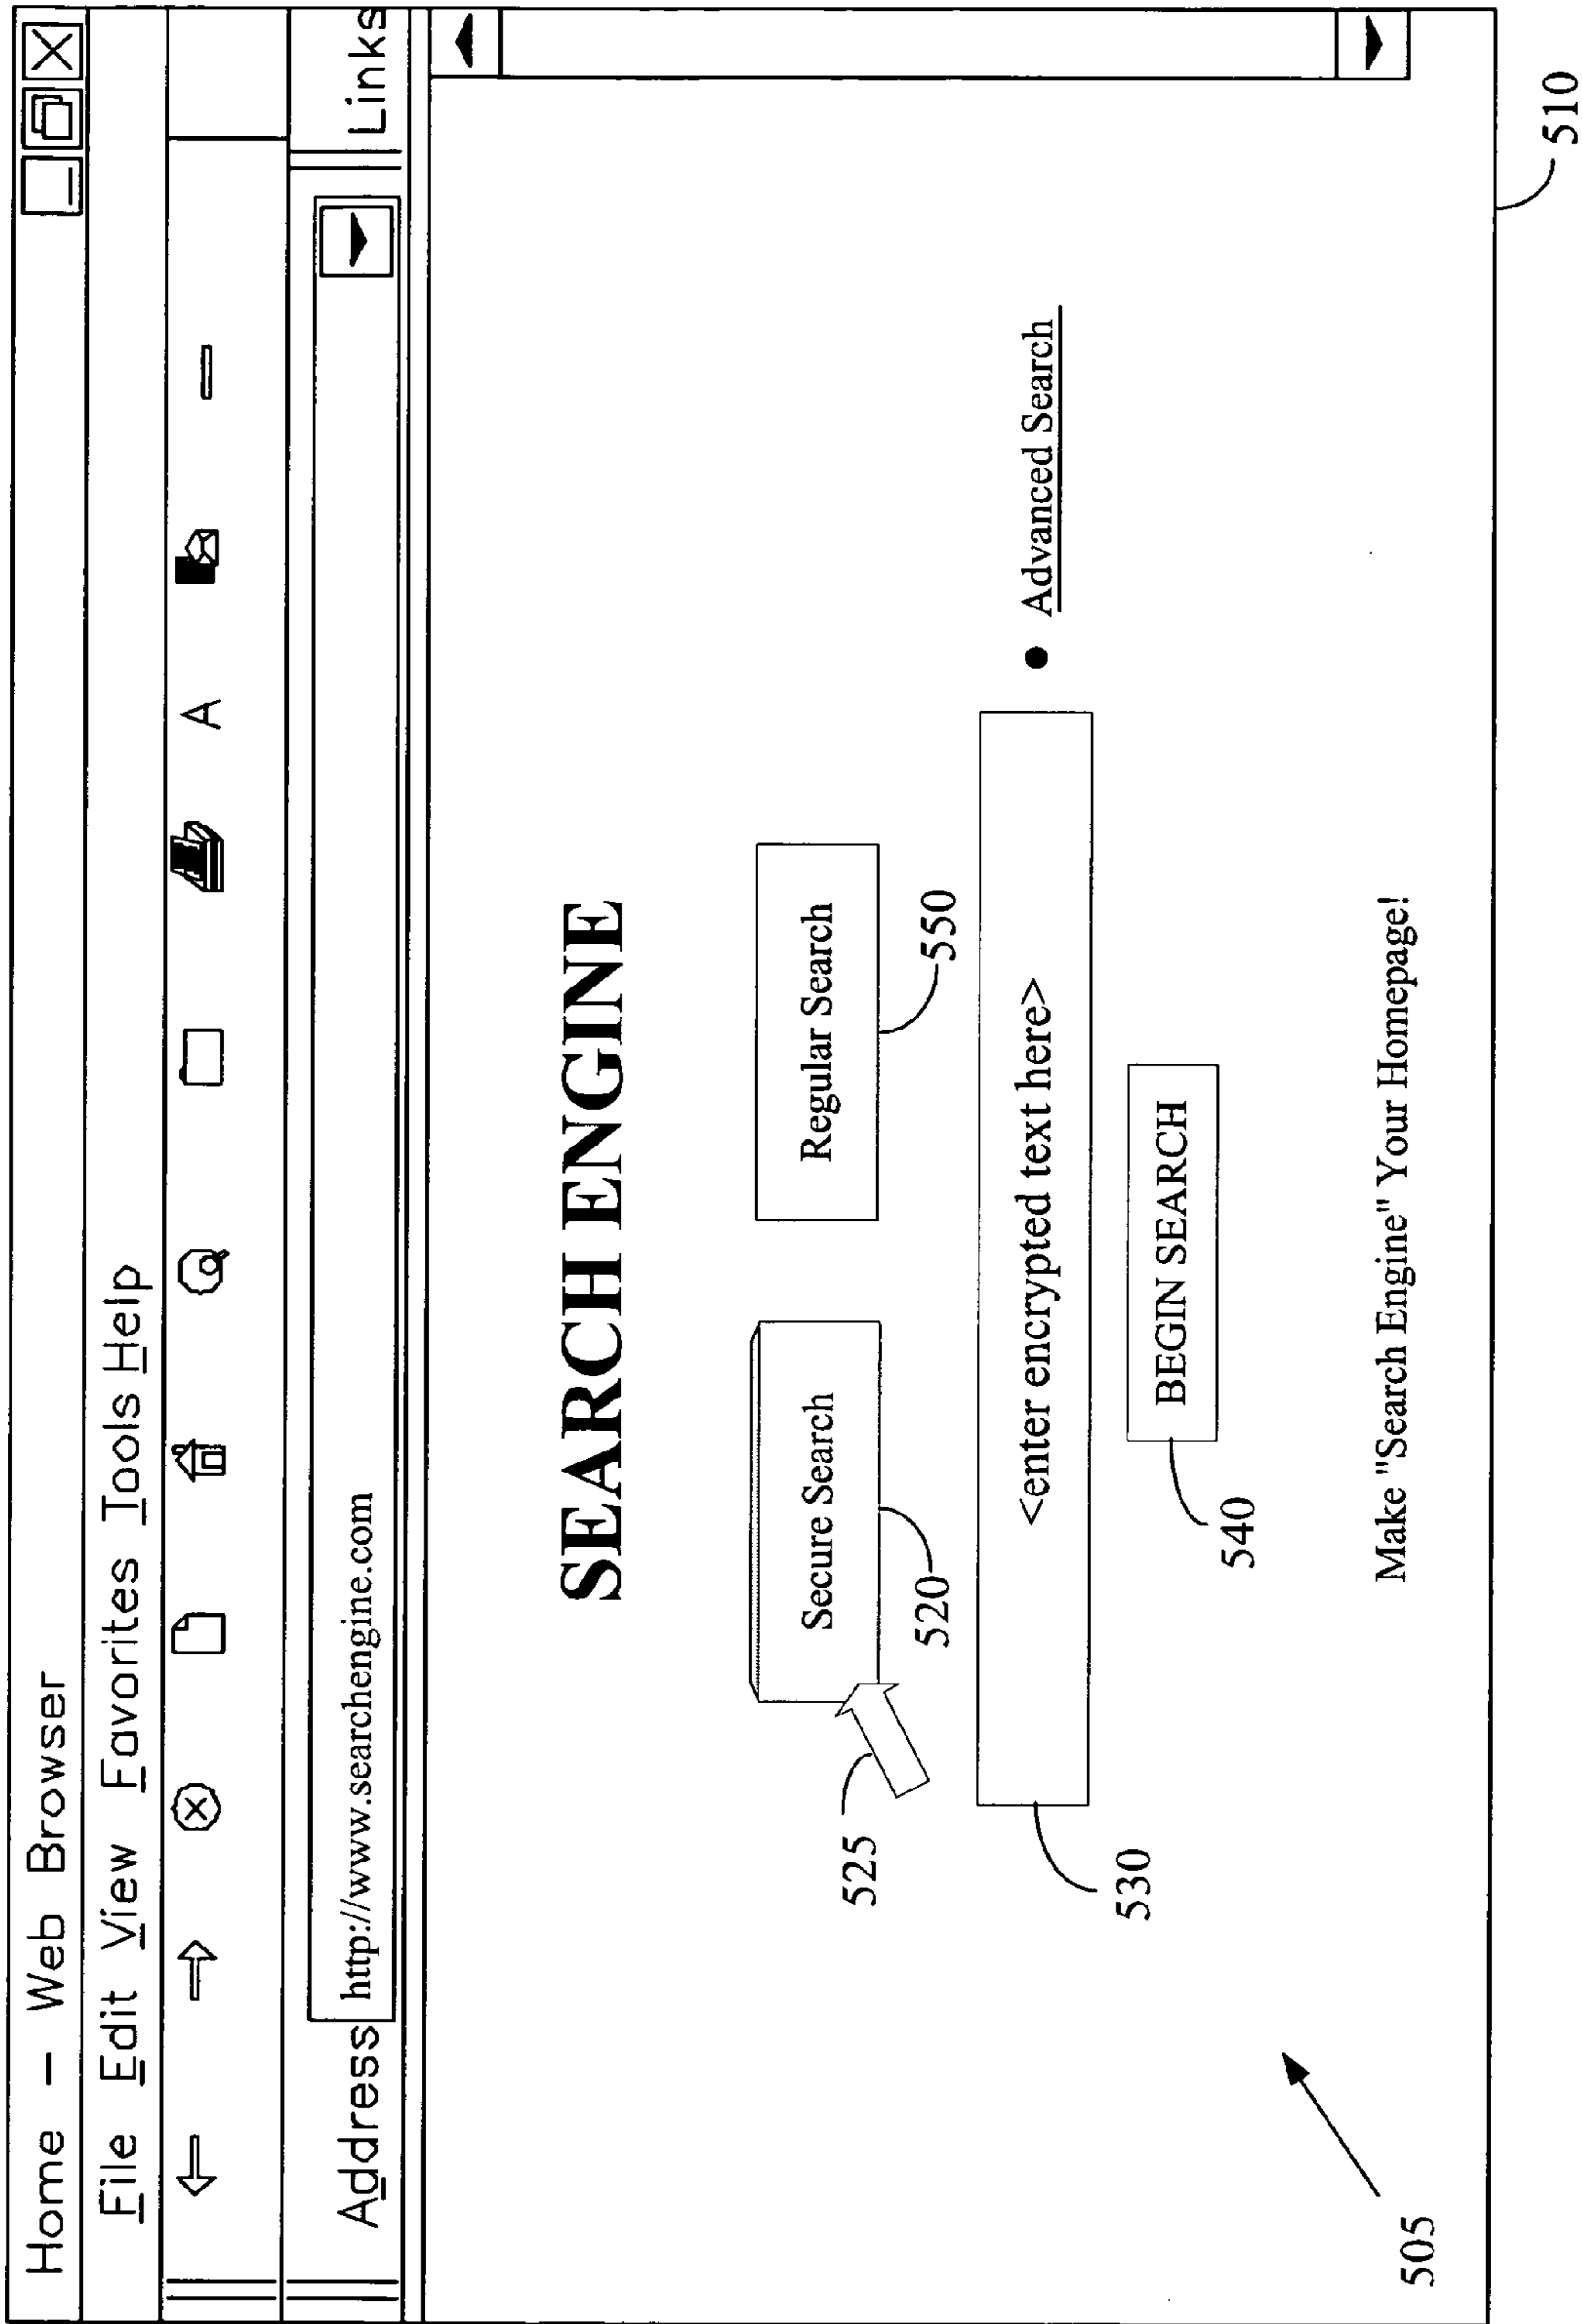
Home – Web Browser

File Edit View Favorites Tools Help

A

Address http://www.searchengine.com

Links

SEARCH ENGINE

Secure Search

Regular Search

520

550

525

<enter encrypted text here>

Advanced Search

530

BEGIN SEARCH

540

Make "Search Engine" Your Homepage!

510

505